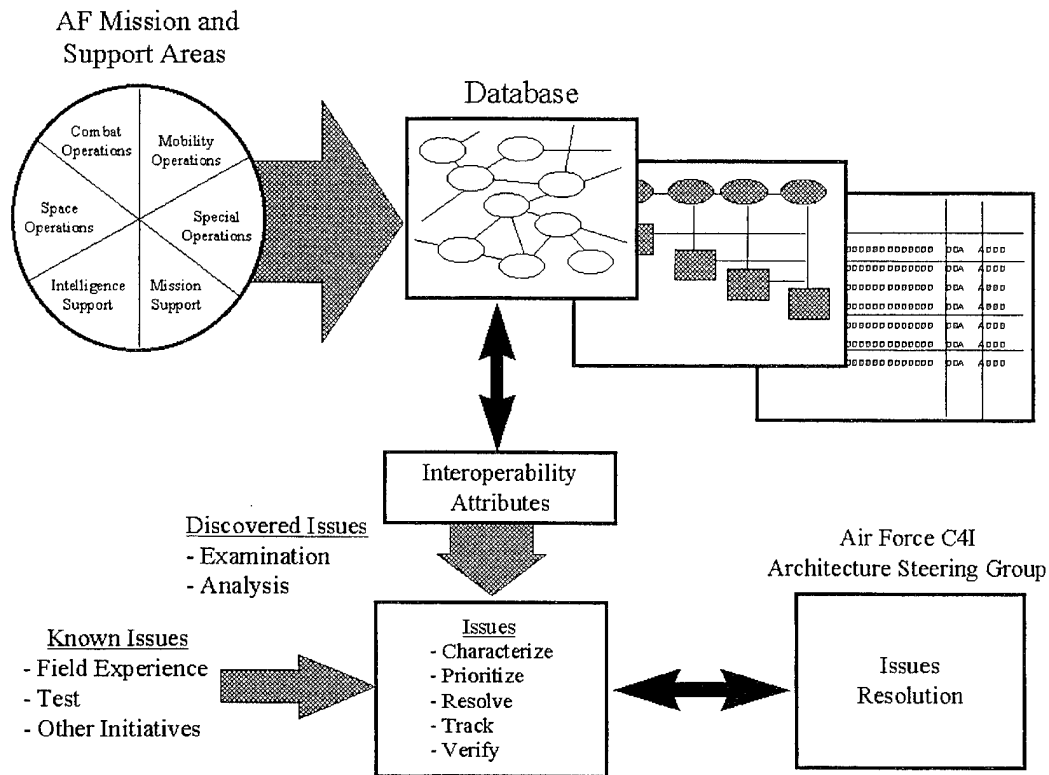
AF Mission and Support Areas

Combat Operations

Mobility Operations

Space Operations

Special Operations

Intelligence Support

Mission Support

Database

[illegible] DDA ADDD
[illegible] DDA ADDD
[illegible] DDA ADDD
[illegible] DDA ADDD
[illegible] DDA ADDD
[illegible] DDA ADDD
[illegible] DDA ADDD

Interoperability Attributes

Discovered Issues
- Examination
- Analysis

Air Force C4I Architecture Steering Group

Known Issues
- Field Experience
- Test
- Other Initiatives

Issues
- Characterize
- Prioritize
- Resolve
- Track
- Verify

Issues Resolution